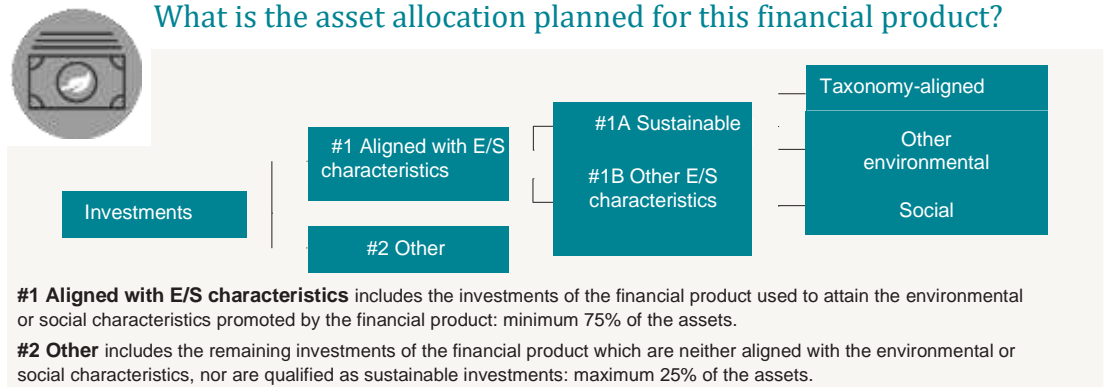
What is the asset allocation planned for this financial product?

Investments

#1 Aligned with E/S characteristics

#2 Other

#1A Sustainable

#1B Other E/S characteristics

Taxonomy-aligned

Other environmental

Social

**#1 Aligned with E/S characteristics** includes the investments of the financial product used to attain the environmental or social characteristics promoted by the financial product: minimum 75% of the assets.

**#2 Other** includes the remaining investments of the financial product which are neither aligned with the environmental or social characteristics, nor are qualified as sustainable investments: maximum 25% of the assets.